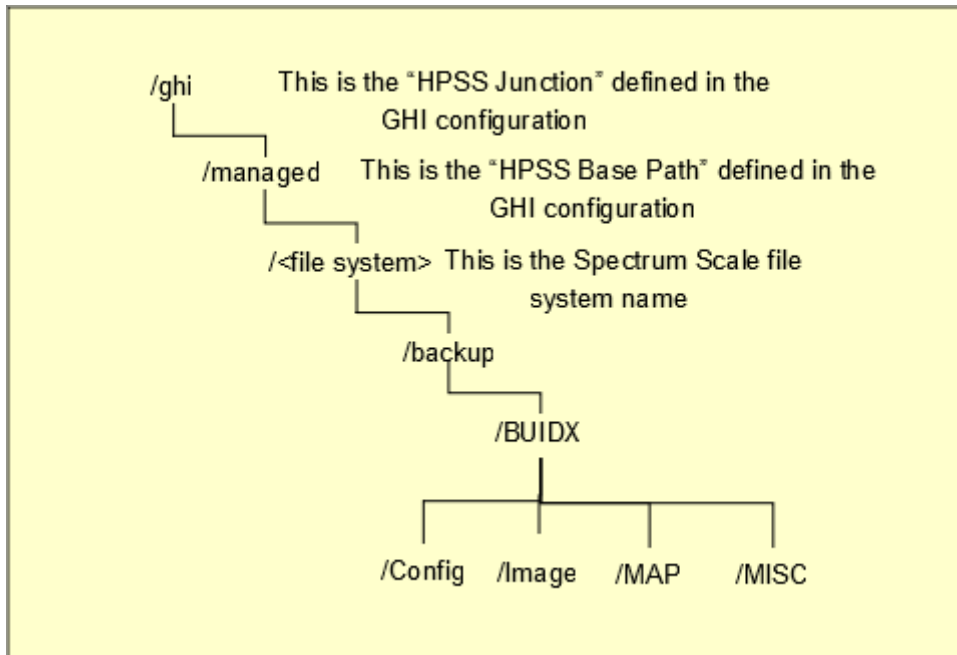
/ghi This is the “HPSS Junction” defined in the GHI configuration

/managed This is the “HPSS Base Path” defined in the GHI configuration

/<file system> This is the Spectrum Scale file system name

/backup

/BUIDX

/Config /Image /MAP /MISC